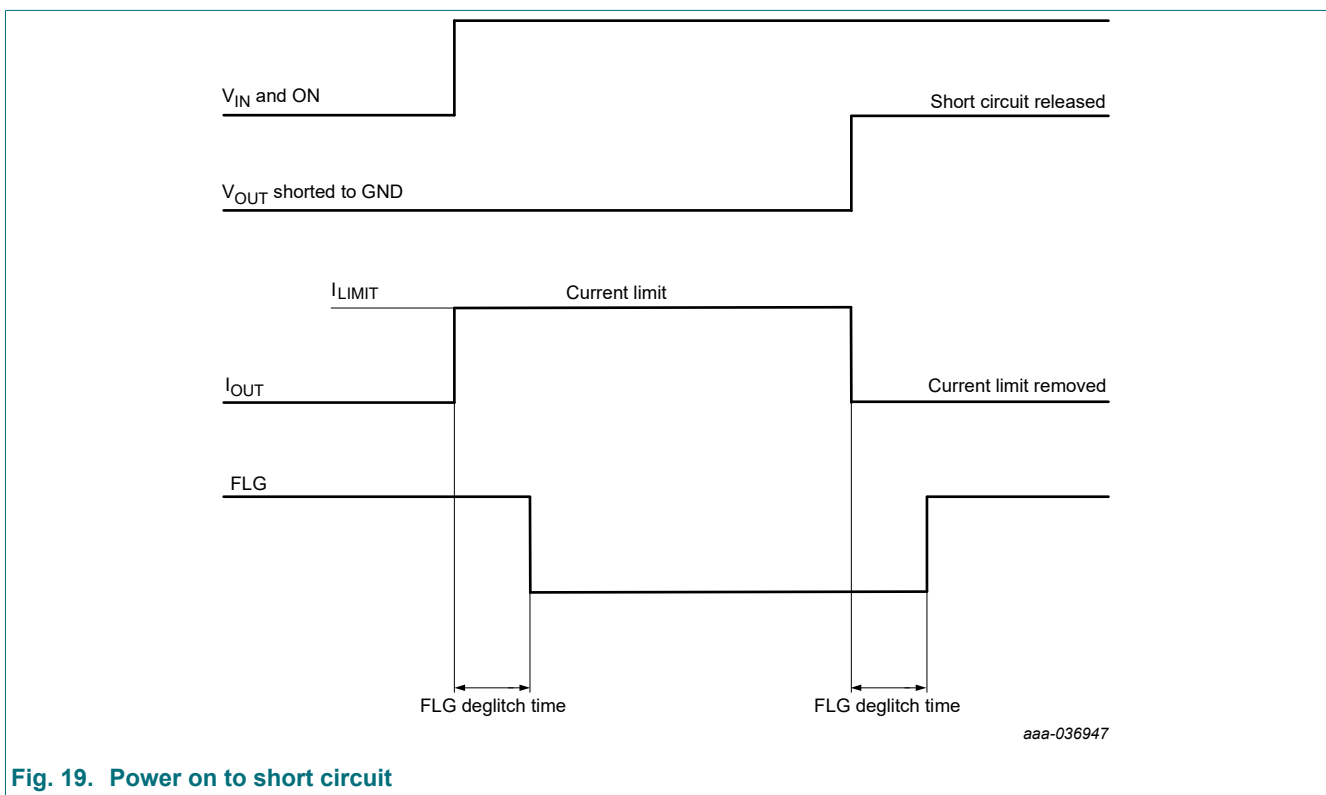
$V_{IN}$ and ON

Short circuit released

$V_{OUT}$ shorted to GND

$I_{LIMIT}$

Current limit

$I_{OUT}$

Current limit removed

FLG

FLG deglitch time

FLG deglitch time

aaa-036947

Fig. 19. Power on to short circuit